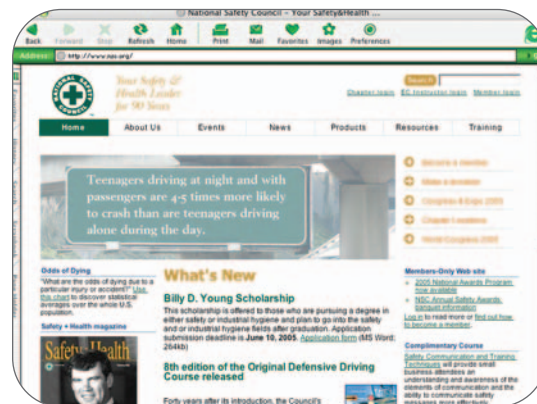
National Safety Council : Your Safety&Health

Back Forward Stop Refresh Home Print Mail Favorites Images Preferences

Address: http://www.nsc.org/

Your Safety & Health Leader for 90 Years

Search

Chapter login EC Instructor login Member login

Home About Us Events News Products Resources Training

Teenagers driving at night and with passengers are 4-5 times more likely to crash than are teenagers driving alone during the day.

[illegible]

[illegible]

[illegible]

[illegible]

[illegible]

Odds of Dying

"What are the odds of dying due to a particular injury or accident?" Use this chart to discover statistical averages over the whole U.S. population.

Safety + Health magazine

Safety+Health

What's New

Billy D. Young Scholarship

This scholarship is offered to those who are pursuing a degree in either safety or industrial hygiene and plan to go into the safety and or industrial hygiene fields after graduation. Application submission deadline is June 10, 2005. Application form (MS Word: 264kb)

8th edition of the Original Defensive Driving Course released

Forty years after its introduction, the Council's

Members-Only Web site

2005 National Awards Program now available

NSC Annual Safety Awards banquet information

Log in to read more or find out how to become a member.

Complimentary Course

Safety Communication and Training Techniques will provide small business attendees an understanding and awareness of the elements of communication and the ability to communicate safety messages more effectively.